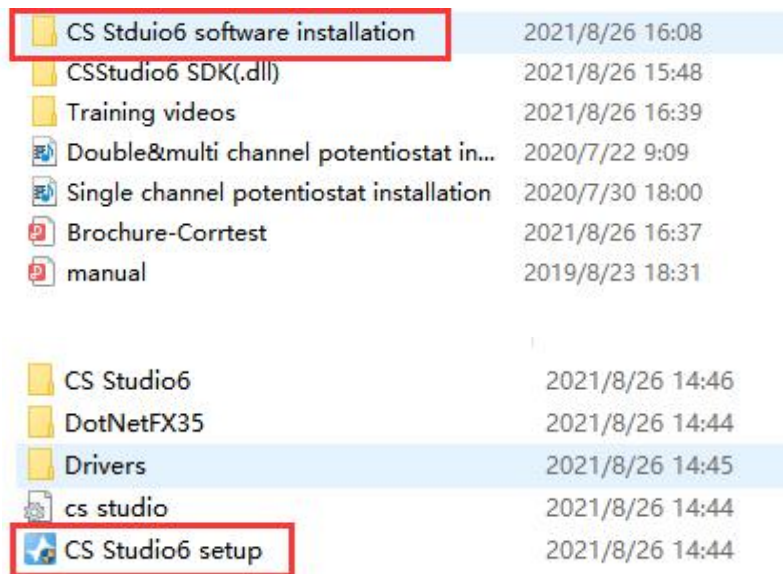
CS Stduio6 software installation 2021/8/26 16:08
CSStudio6 SDK(.dll) 2021/8/26 15:48
Training videos 2021/8/26 16:39
Double&multi channel potentiostat in... 2020/7/22 9:09
Single channel potentiostat installation 2020/7/30 18:00
Brochure-Corrtest 2021/8/26 16:37
manual 2019/8/23 18:31

CS Studio6 2021/8/26 14:46
DotNetFX35 2021/8/26 14:44
Drivers 2021/8/26 14:45
cs studio 2021/8/26 14:44
CS Studio6 setup 2021/8/26 14:44